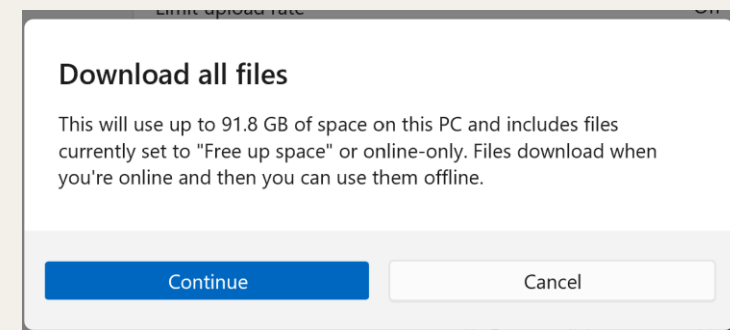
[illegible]

Download all files

This will use up to 91.8 GB of space on this PC and includes files currently set to "Free up space" or online-only. Files download when you're online and then you can use them offline.

Continue

Cancel